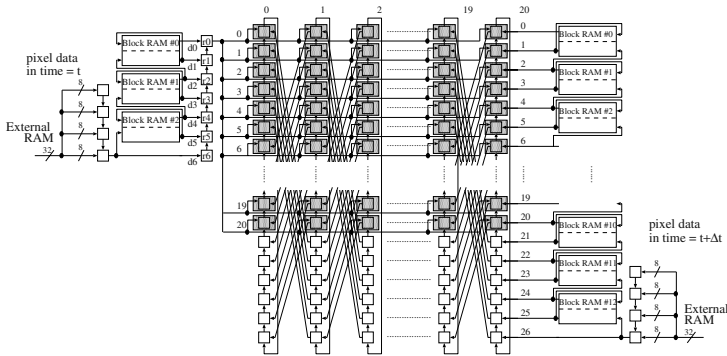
0 1 2 19 20

pixel data in time = t

External RAM

32

8
8
8
8

Block RAM #0
Block RAM #1
Block RAM #2

d0 d1 d2 d3 d4 d5 d6

r0 r1 r2 r3 r4 r5 r6

0
1
2
3
4
5
6

19
20

Block RAM #0
Block RAM #1
Block RAM #2

0
1
2
3
4
5
6

19
20
21
22
23
24
25
26

Block RAM #10
Block RAM #11
Block RAM #12

pixel data in time = t+Δt

8
8
8
8

External RAM

32